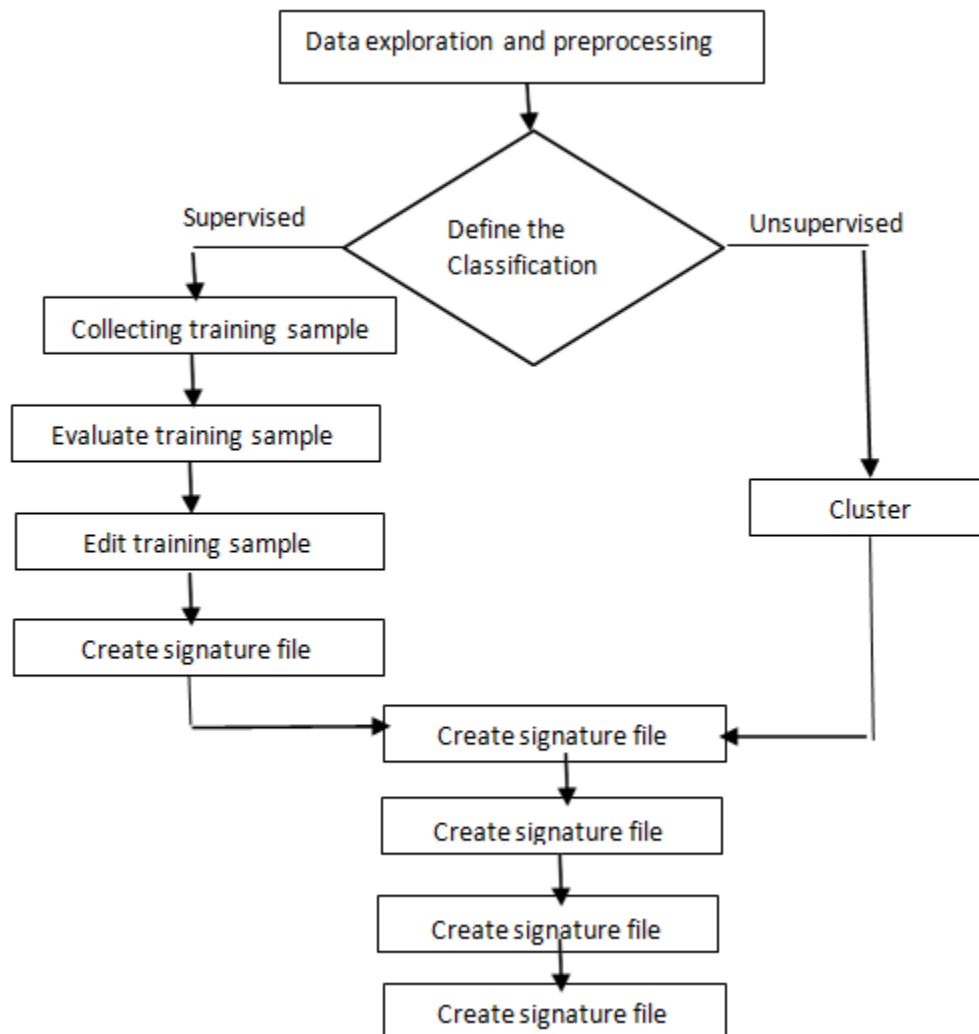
Data exploration and preprocessing

Supervised

Define the Classification

Unsupervised

Collecting training sample

Evaluate training sample

Edit training sample

Create signature file

Cluster

Create signature file

Create signature file

Create signature file

Create signature file